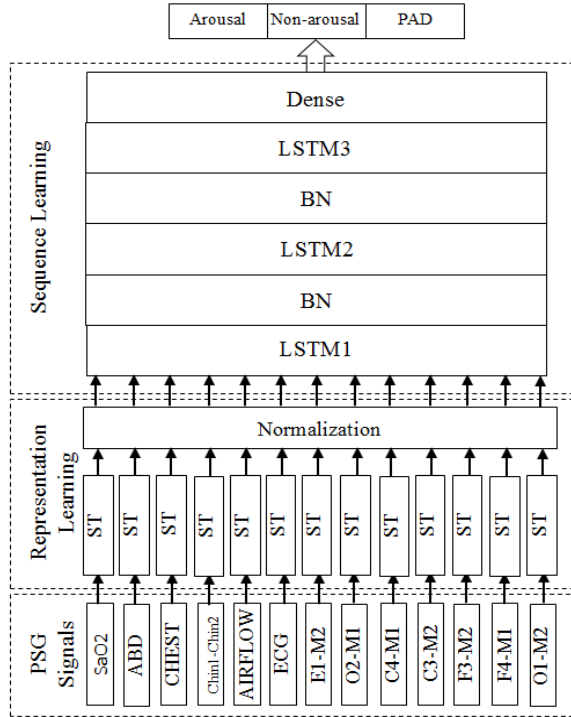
Arousal Non-arousal PAD

Sequence Learning

Dense
LSTM3
BN
LSTM2
BN
LSTM1

Representation Learning

Normalization

ST ST ST ST ST ST ST ST ST ST ST ST ST

PSG Signals

SaO2 ABD CHEST Chin1-Chin2 AIRFLOW ECG E1-M2 O2-M1 C4-M1 C3-M2 F3-M2 F4-M1 O1-M2